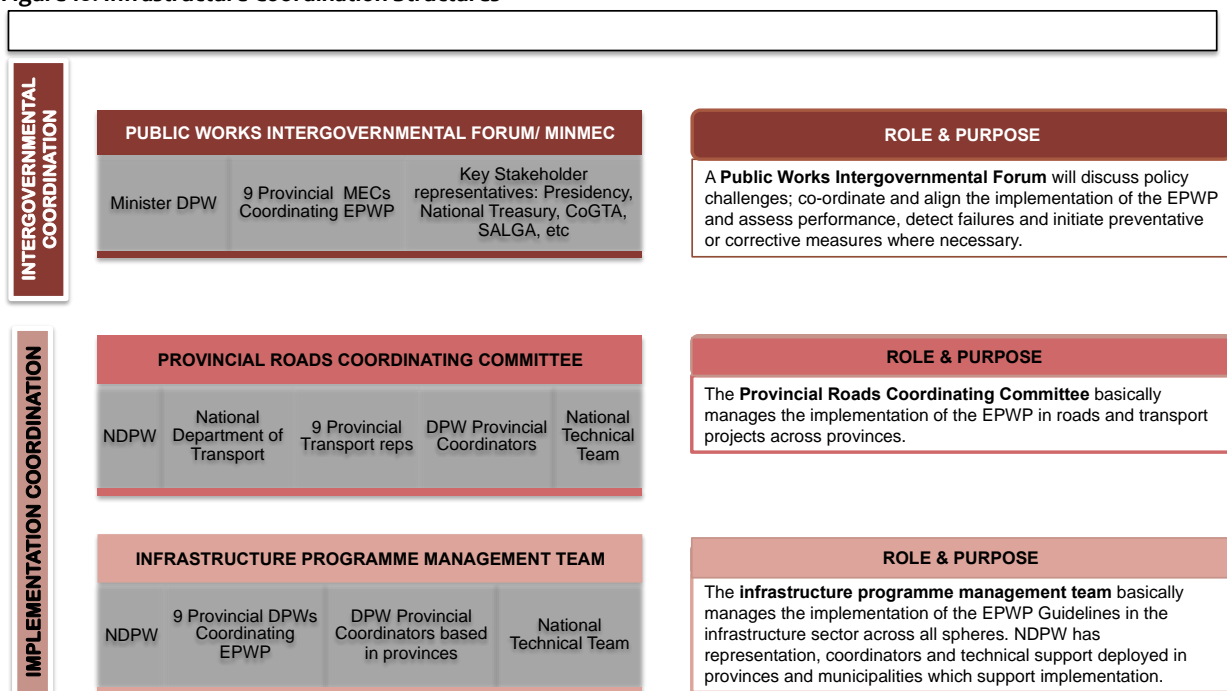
Figure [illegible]: Infrastructure Coordination Structures

INTERGOVERNMENTAL COORDINATION

PUBLIC WORKS INTERGOVERNMENTAL FORUM/ MINMEC

| Minister DPW | 9 Provincial MECs Coordinating EPWP | Key Stakeholder representatives: Presidency, National Treasury, CoGTA, SALGA, etc |
|---|---|---|

ROLE & PURPOSE

A **Public Works Intergovernmental Forum** will discuss policy challenges; co-ordinate and align the implementation of the EPWP and assess performance, detect failures and initiate preventative or corrective measures where necessary.

IMPLEMENTATION COORDINATION

PROVINCIAL ROADS COORDINATING COMMITTEE

| NDPW | National Department of Transport | 9 Provincial Transport reps | DPW Provincial Coordinators | National Technical Team |
|---|---|---|---|---|

ROLE & PURPOSE

The **Provincial Roads Coordinating Committee** basically manages the implementation of the EPWP in roads and transport projects across provinces.

INFRASTRUCTURE PROGRAMME MANAGEMENT TEAM

| NDPW | 9 Provincial DPWs Coordinating EPWP | DPW Provincial Coordinators based in provinces | National Technical Team |
|---|---|---|---|

ROLE & PURPOSE

The **infrastructure programme management team** basically manages the implementation of the EPWP Guidelines in the infrastructure sector across all spheres. NDPW has representation, coordinators and technical support deployed in provinces and municipalities which support implementation.